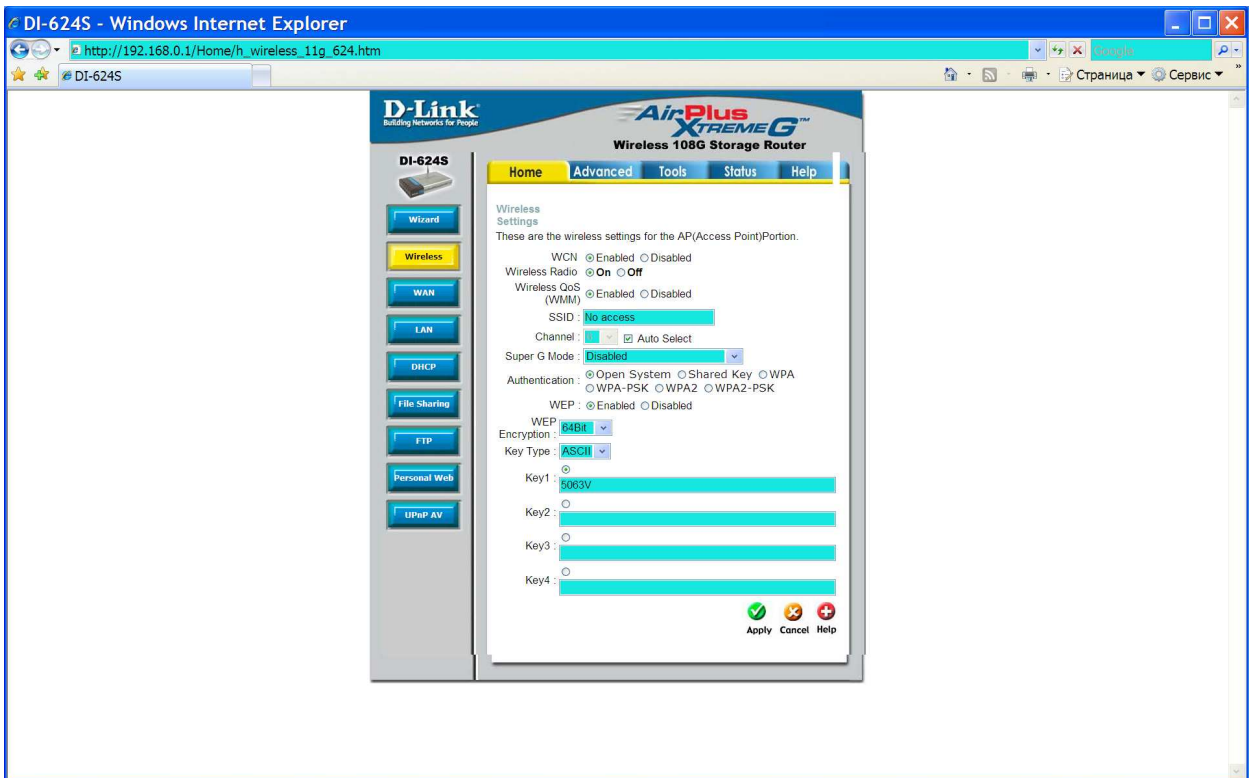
DI-624S - Windows Internet Explorer

http://192.168.0.1/Home/h_wireless_11g_624.htm

Google

DI-624S

Страница ▼ Сервис ▼

D-Link
Building Networks for People

AirPlus XTREME G™
Wireless 108G Storage Router

DI-624S

Wizard
Wireless
WAN
LAN
DHCP
File Sharing
FTP
Personal Web
UPnP AV

Home | Advanced | Tools | Status | Help

Wireless Settings
These are the wireless settings for the AP(Access Point)Portion.

WCN ⊙Enabled ○Disabled
Wireless Radio ⊙On ○Off
Wireless QoS (WMM) ⊙Enabled ○Disabled
SSID : No access
Channel : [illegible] ☑ Auto Select
Super G Mode : Disabled
Authentication : ⊙Open System ○Shared Key ○WPA ○WPA-PSK ○WPA2 ○WPA2-PSK
WEP : ⊙Enabled ○Disabled
WEP Encryption : 64Bit
Key Type : ASCII
Key1 : 5063V
Key2 :
Key3 :
Key4 :

Apply Cancel Help